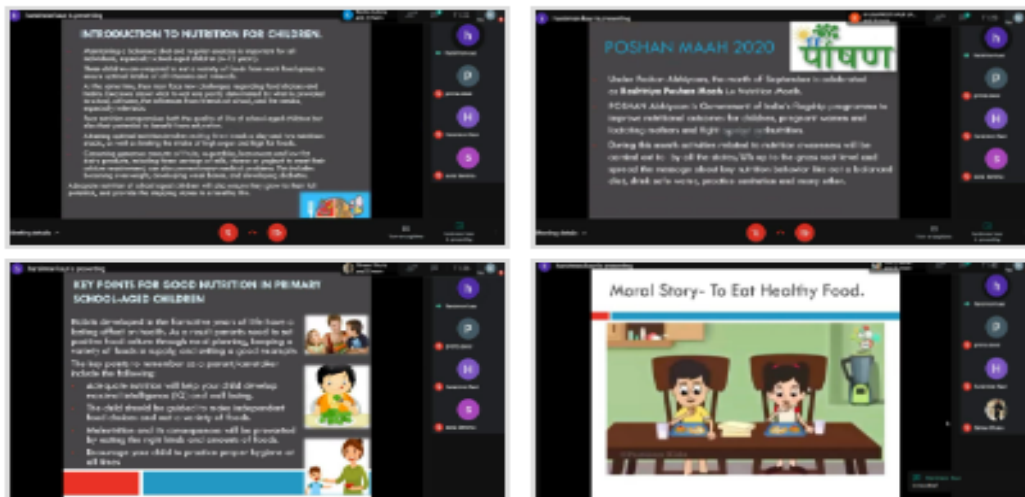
INTRODUCTION TO NUTRITION FOR CHILDREN.

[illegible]

POSHAN MAAH 2020

पोषण

Under Poshan Abhiyaan, the month of September is celebrated as Rashtriya Poshan Maah i.e Nutrition Month.

POSHAN Abhiyaan is Government of India's flagship programme to improve nutritional outcomes for children, pregnant women and lactating mothers and fight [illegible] malnutrition.

During this month activities related to nutrition awareness will be carried out by all the states/UTs up to the grass root level and spread the message about key nutrition behavior like eat a balanced diet, drink safe water, practice sanitation and many other.

KEY POINTS FOR GOOD NUTRITION IN PRIMARY SCHOOL-AGED CHILDREN

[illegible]

Moral Story- To Eat Healthy Food.